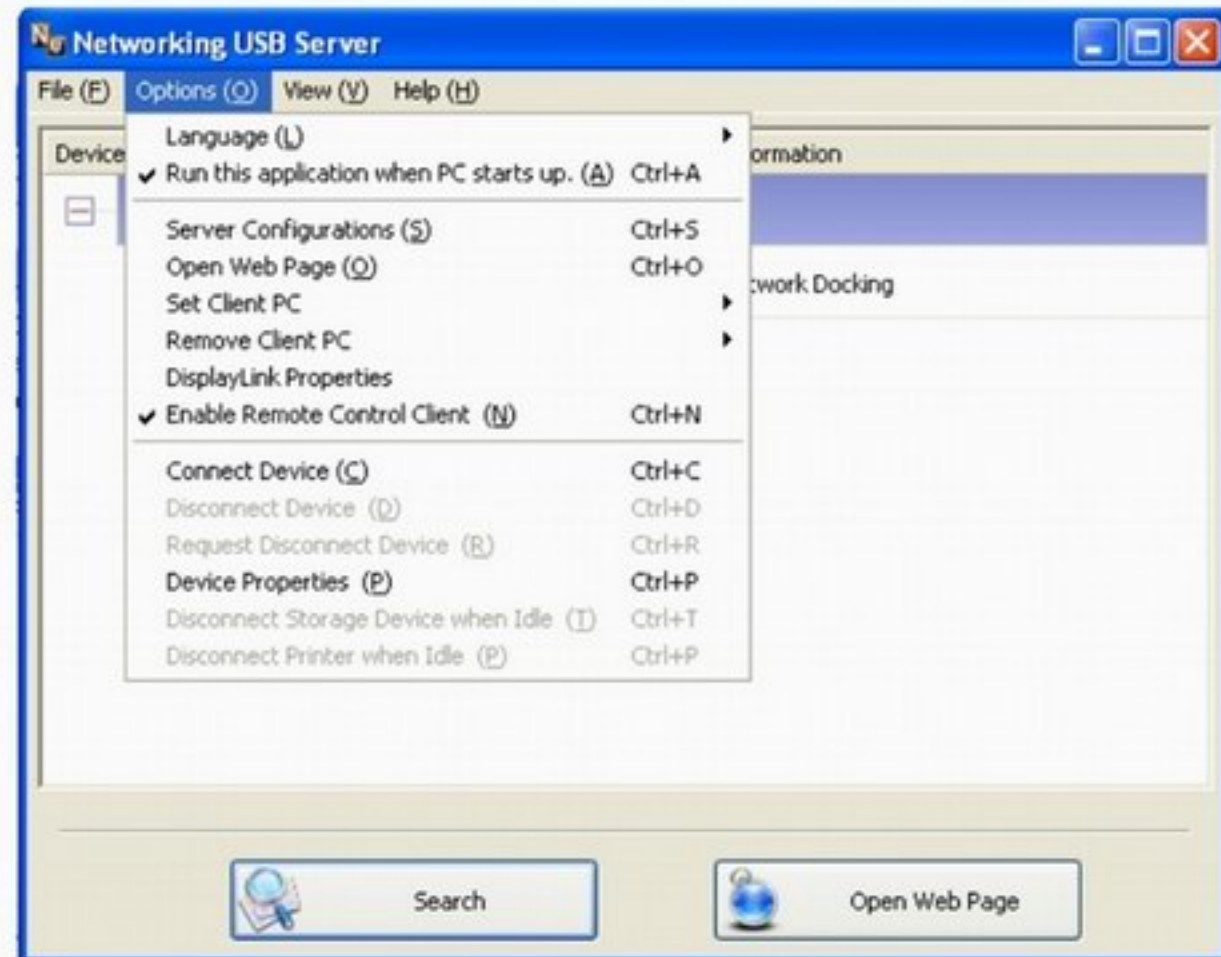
Networking USB Server

File (F) Options (O) View (V) Help (H)

Device

ormation

:work Docking

Language (L)
✔ Run this application when PC starts up. (A) Ctrl+A
Server Configurations (S) Ctrl+S
Open Web Page (O) Ctrl+O
Set Client PC
Remove Client PC
DisplayLink Properties
✔ Enable Remote Control Client (N) Ctrl+N
Connect Device (C) Ctrl+C
Disconnect Device (D) Ctrl+D
Request Disconnect Device (R) Ctrl+R
Device Properties (P) Ctrl+P
Disconnect Storage Device when Idle (T) Ctrl+T
Disconnect Printer when Idle (P) Ctrl+P

Search

Open Web Page